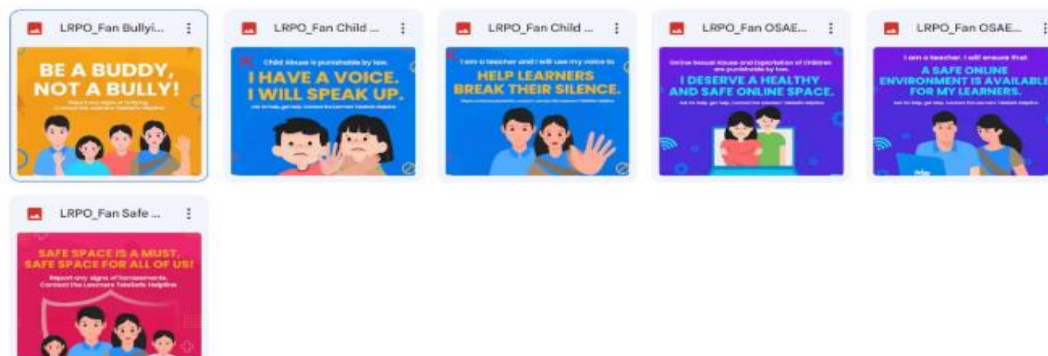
LRPO_Fan Bullyi...

BE A BUDDY, NOT A BULLY!

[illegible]

LRPO_Fan Child ...

Child Abuse is punishable by law.

I HAVE A VOICE. I WILL SPEAK UP.

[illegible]

LRPO_Fan Child ...

I am a teacher and I will use my voice to

HELP LEARNERS BREAK THEIR SILENCE.

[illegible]

LRPO_Fan OSAE...

Online Sexual Abuse and Exploitation of Children are punishable by law.

I DESERVE A HEALTHY AND SAFE ONLINE SPACE.

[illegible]

LRPO_Fan OSAE...

I am a teacher. I will ensure that

A SAFE ONLINE ENVIRONMENT IS AVAILABLE FOR MY LEARNERS.

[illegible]

LRPO_Fan Safe ...

SAFE SPACE IS A MUST, SAFE SPACE FOR ALL OF US!

Report any signs of harassment. Contact the Learners TeleSafe Helpline